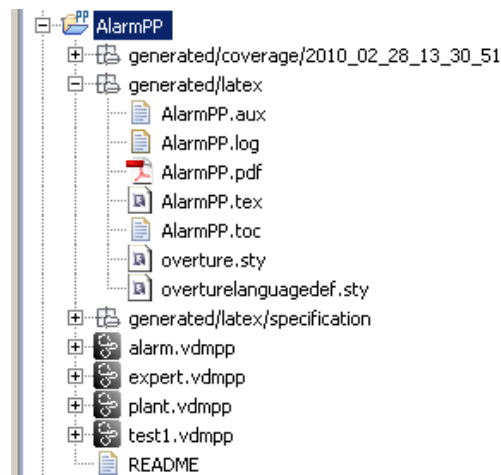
AlarmPP
generated/coverage/2010_02_28_13_30_51
generated/latex
AlarmPP.aux
AlarmPP.log
AlarmPP.pdf
AlarmPP.tex
AlarmPP.toc
overture.sty
overturelanguagedef.sty
generated/latex/specification
alarm.vdmpp
expert.vdmpp
plant.vdmpp
test1.vdmpp
README